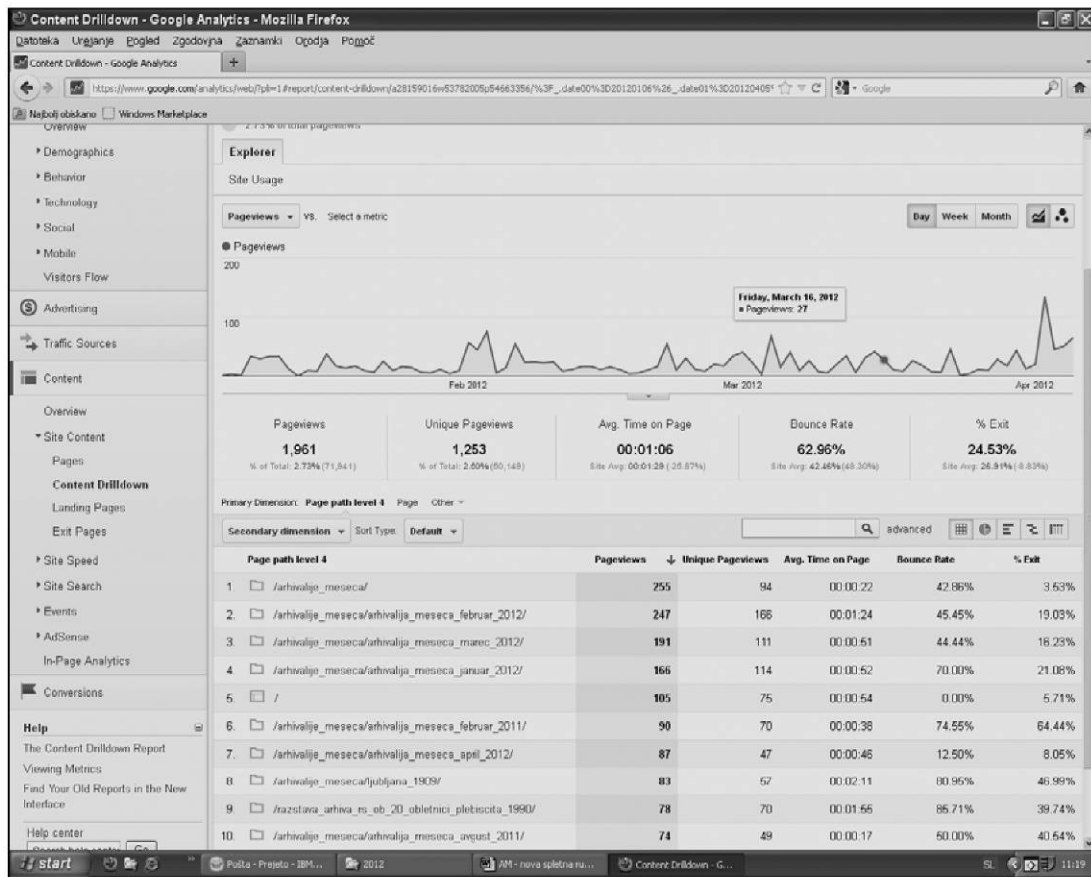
Content Drilldown - Google Analytics - Mozilla Firefox

Datoteka Urejanje Pogled Zgodovina Zaznamki Orodja Pomoč

Content Drilldown - Google Analytics +

https://www.google.com/analytics/web/?pli=1#report/content-drilldown/a28159016w53782005p54663356/%3F_.date00%3D20120106%26_.date01%3D20120405 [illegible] Google

Najbolj obiskano Windows Marketplace

Overview

▸ Demographics

▸ Behavior

▸ Technology

▸ Social

▸ Mobile

Visitors Flow

Advertising

Traffic Sources

Content

Overview

▾ Site Content

Pages

Content Drilldown

Landing Pages

Exit Pages

▸ Site Speed

▸ Site Search

▸ Events

▸ AdSense

In-Page Analytics

Conversions

Help

The Content Drilldown Report

Viewing Metrics

Find Your Old Reports in the New Interface

Help center

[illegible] Go

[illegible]

Explorer

Site Usage

Pageviews ▾ VS. Select a metric

Day Week Month

● Pageviews

200

100

Friday, March 16, 2012
■ Pageviews: 27

Feb 2012 Mar 2012 Apr 2012

| Pageviews | Unique Pageviews | Avg. Time on Page | Bounce Rate | % Exit |
|---|---|---|---|---|
| 1,961 | 1,253 | 00:01:06 | 62.96% | 24.53% |
| % of Total: 2.73% (71,841) | % of Total: 2.60% (50,148) | Site Avg: 00:01:28 (-25.87%) | Site Avg: 42.46% (48.30%) | Site Avg: 26.91% (-8.83%) |

Primary Dimension: Page path level 4 Page Other ▾

Secondary dimension ▾ Sort Type: Default ▾

advanced

| | Page path level 4 | Pageviews | ↓ Unique Pageviews | Avg. Time on Page | Bounce Rate | % Exit |
|---|---|---|---|---|---|---|
| 1. | /arhivalije_meseca/ | 255 | 94 | 00:00:22 | 42.86% | 3.53% |
| 2. | /arhivalije_meseca/arhivalija_meseca_februar_2012/ | 247 | 166 | 00:01:24 | 45.45% | 19.03% |
| 3. | /arhivalije_meseca/arhivalija_meseca_marec_2012/ | 191 | 111 | 00:00:51 | 44.44% | 16.23% |
| 4. | /arhivalije_meseca/arhivalija_meseca_januar_2012/ | 166 | 114 | 00:00:52 | 70.00% | 21.08% |
| 5. | / | 105 | 75 | 00:00:54 | 0.00% | 5.71% |
| 6. | /arhivalije_meseca/arhivalija_meseca_februar_2011/ | 90 | 70 | 00:00:38 | 74.55% | 64.44% |
| 7. | /arhivalije_meseca/arhivalija_meseca_april_2012/ | 87 | 47 | 00:00:46 | 12.50% | 8.05% |
| 8. | /arhivalije_meseca/ljubljana_1909/ | 83 | 57 | 00:02:11 | 80.95% | 46.99% |
| 9. | /razstava_arhiva_rs_ob_20_obletnici_plebiscita_1990/ | 78 | 70 | 00:01:56 | 85.71% | 39.74% |
| 10. | /arhivalije_meseca/arhivalija_meseca_avgust_2011/ | 74 | 49 | 00:00:17 | 50.00% | 40.54% |

start | Pošta - Prejeto - IBM... | 2012 | AM - nova spletna ru... | Content Drilldown - G... | SL 11:19